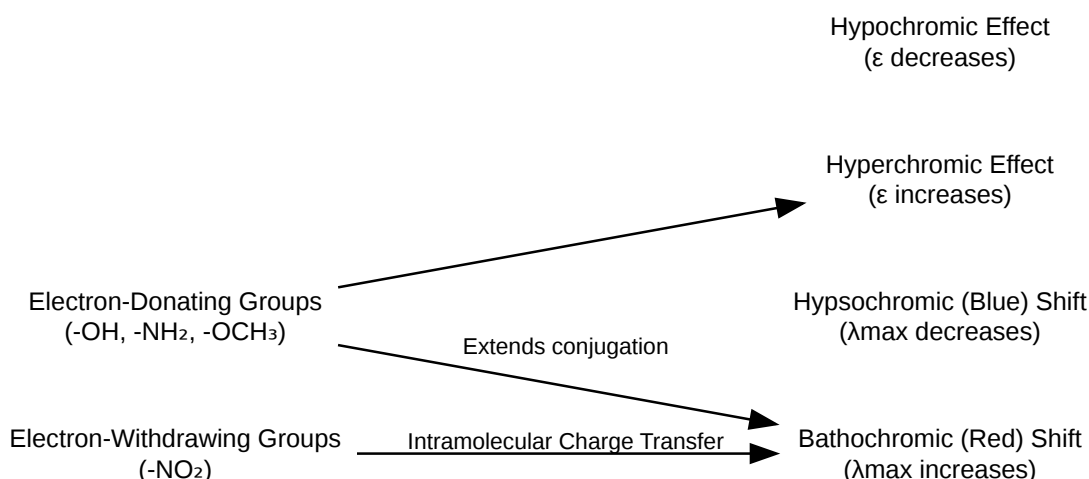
Hypochromic Effect
(ε decreases)

Hyperchromic Effect
(ε increases)

Electron-Donating Groups
(-OH, $-NH_2$, $-OCH_3$)

Hypsochromic (Blue) Shift
(λmax decreases)

Extends conjugation

Electron-Withdrawing Groups
($-NO_2$)

Intramolecular Charge Transfer

Bathochromic (Red) Shift
(λmax increases)